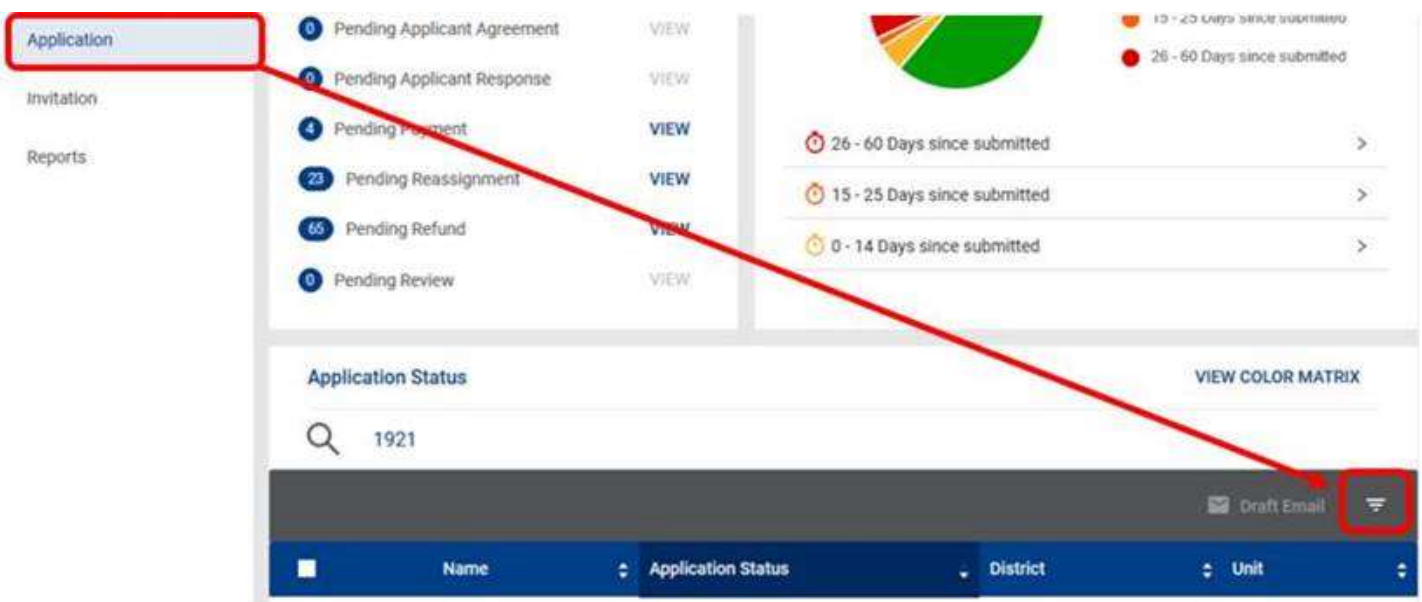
Application

Invitation

Reports

0 Pending Applicant Agreement VIEW

0 Pending Applicant Response VIEW

4 Pending Payment VIEW

23 Pending Reassignment VIEW

65 Pending Refund VIEW

0 Pending Review VIEW

15 - 25 Days since submitted

26 - 60 Days since submitted

26 - 60 Days since submitted >

15 - 25 Days since submitted >

0 - 14 Days since submitted >

Application Status

VIEW COLOR MATRIX

1921

Draft Email

| | Name | Application Status | District | Unit |
|---|---|---|---|---|